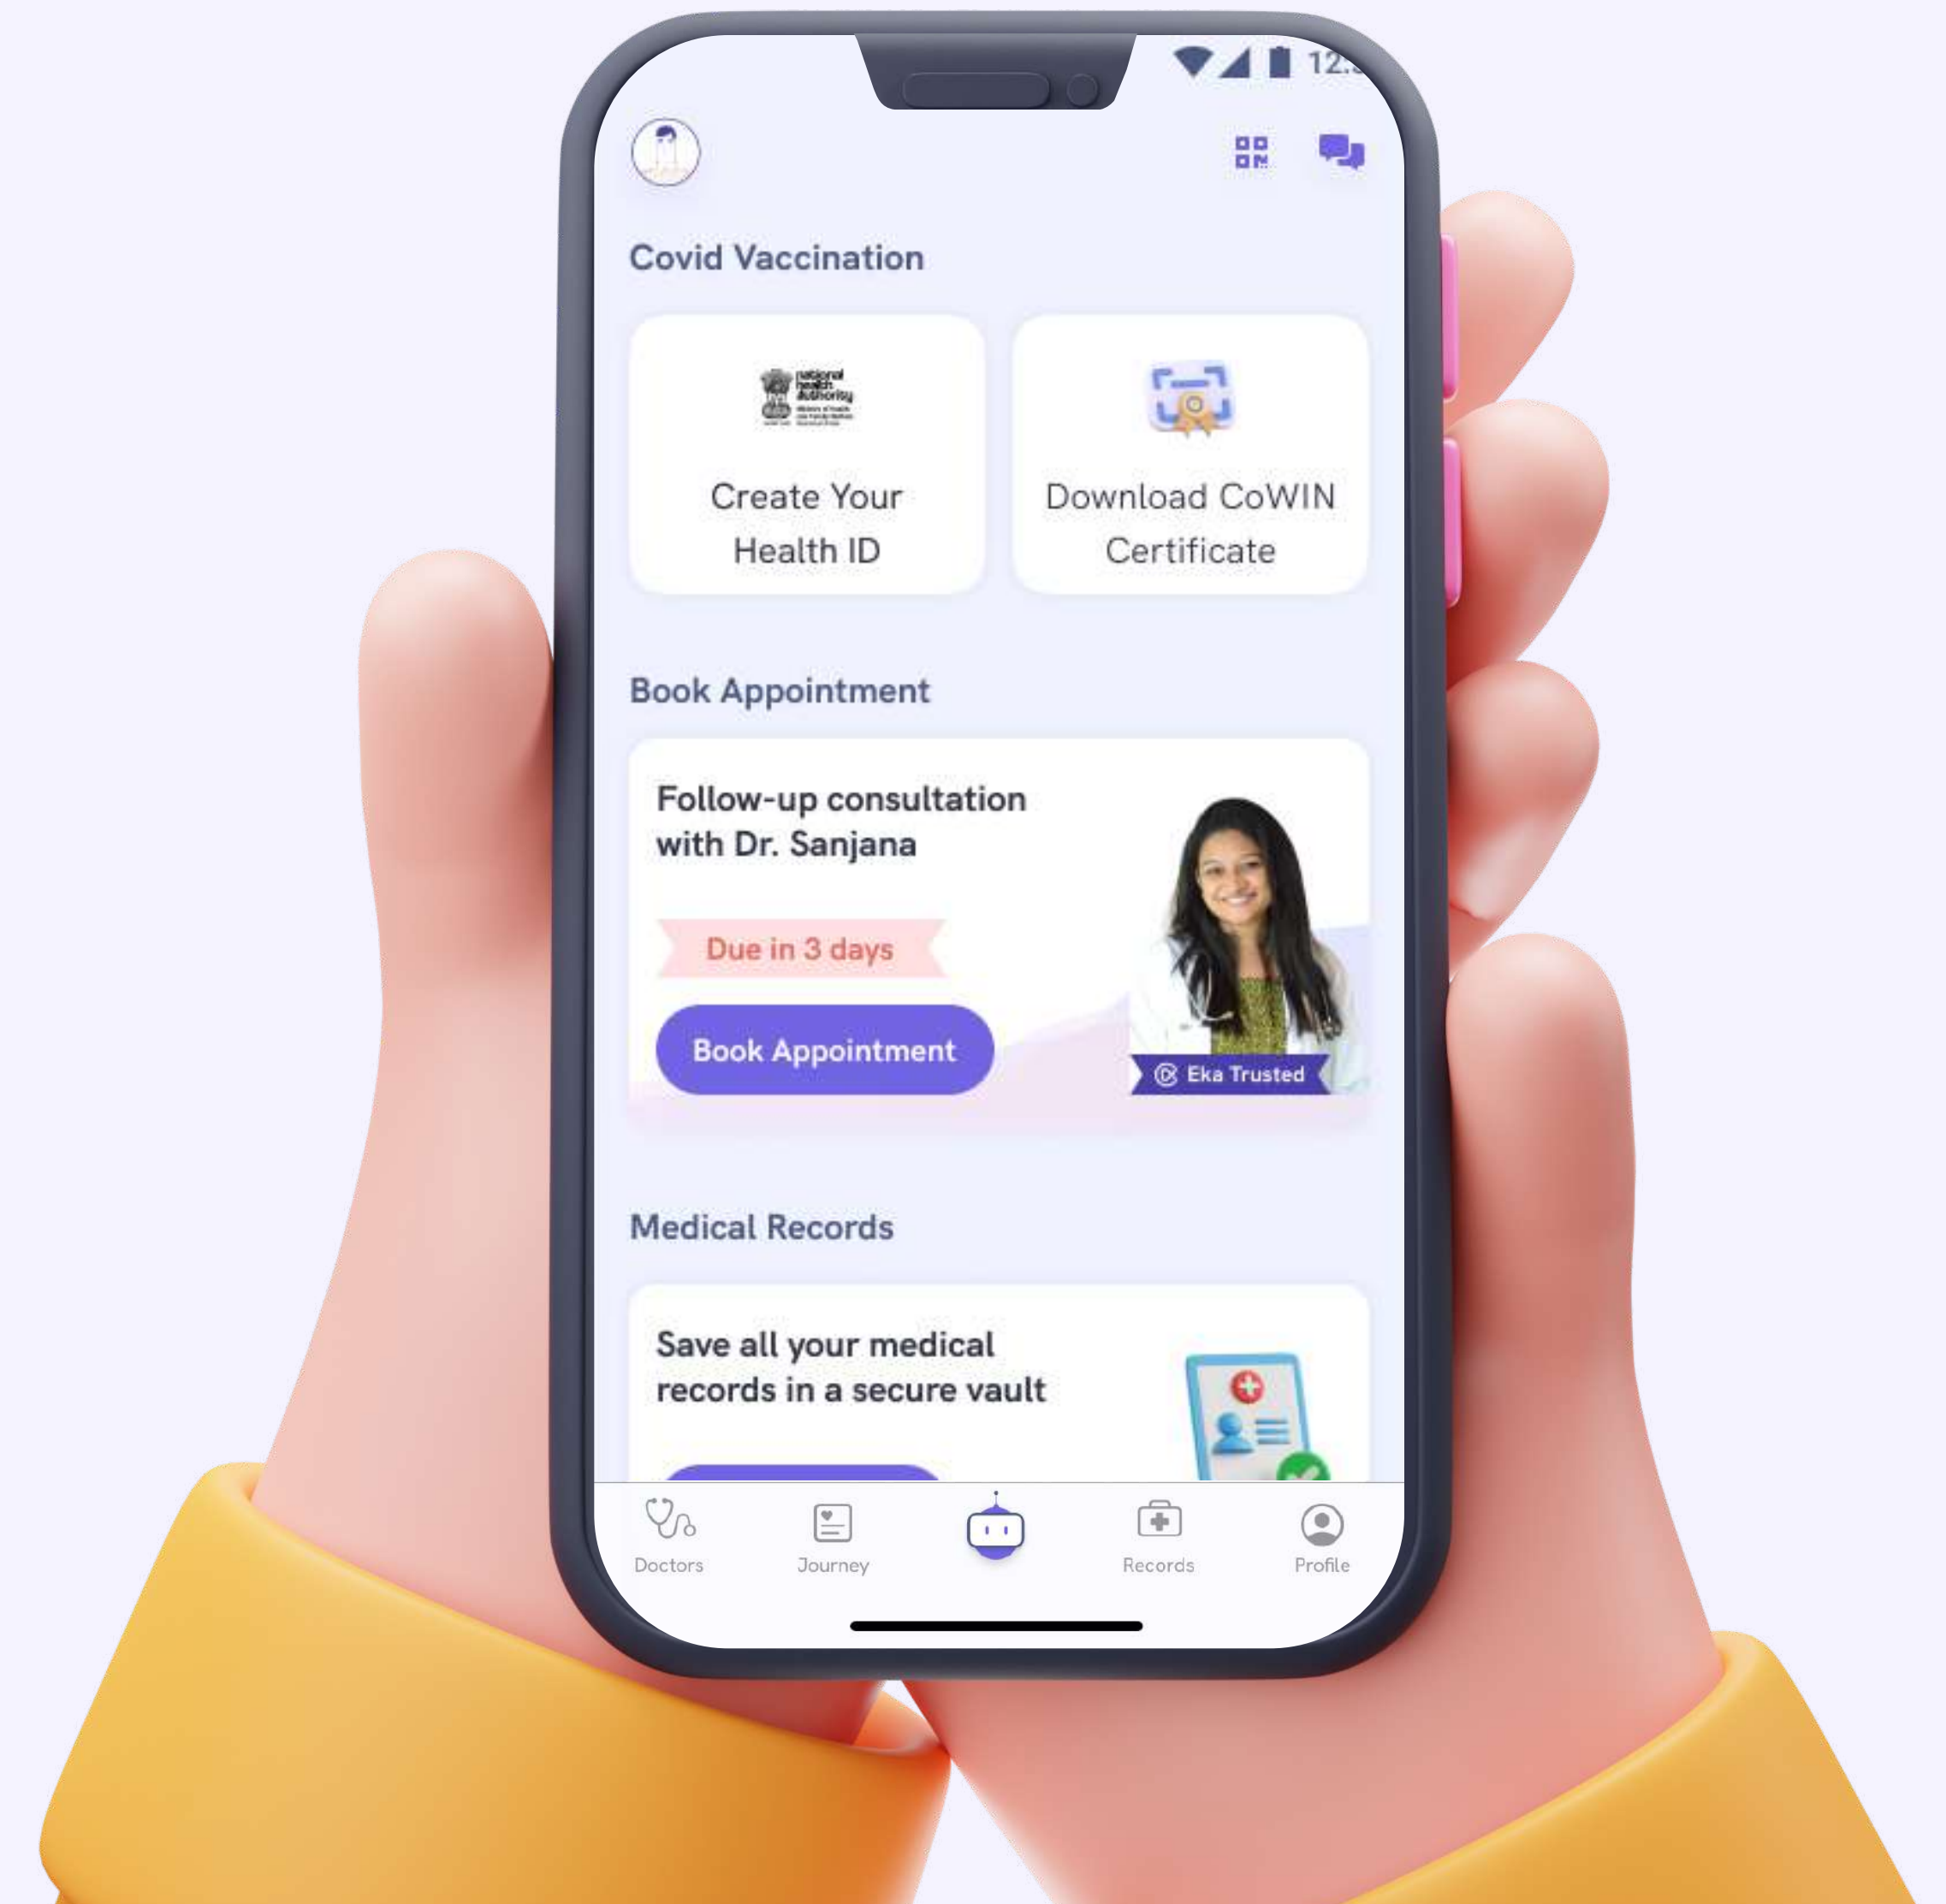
12:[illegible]

Covid Vaccination

national health authority

Create Your Health ID

Download CoWIN Certificate

Book Appointment

Follow-up consultation with Dr. Sanjana

Due in 3 days

Book Appointment

Eka Trusted

Medical Records

Save all your medical records in a secure vault

Doctors
Journey
Records
Profile